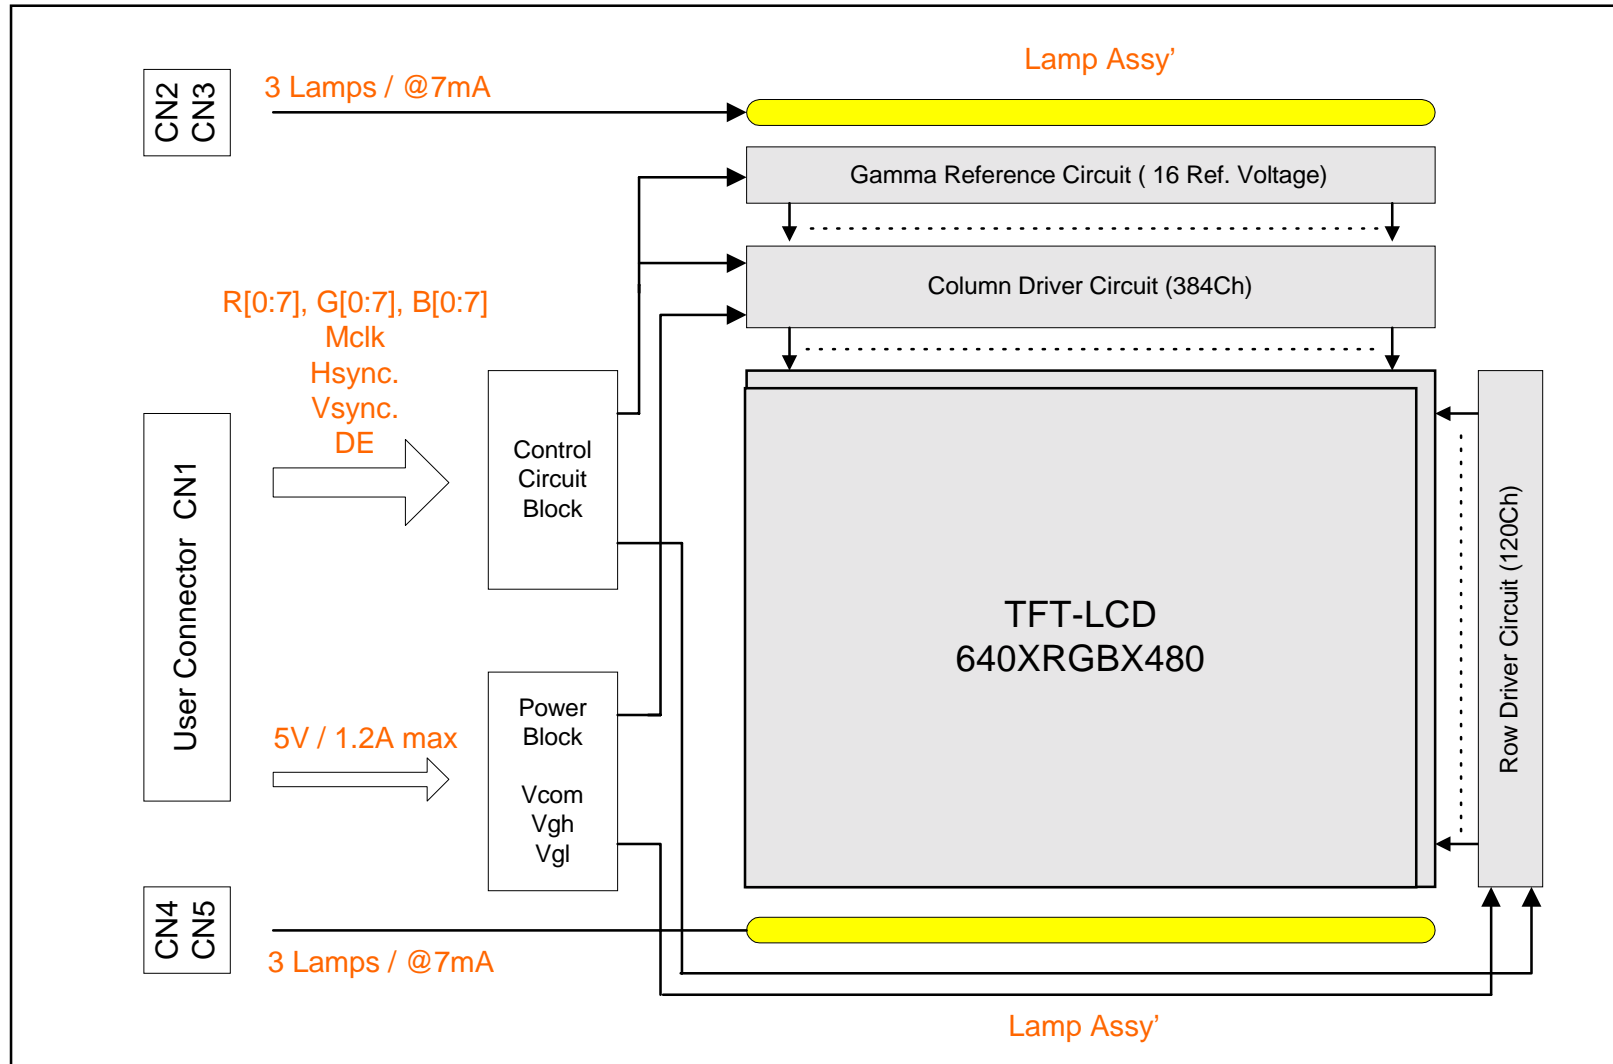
Lamp Assy’

CN2
CN3

3 Lamps / @7mA

Gamma Reference Circuit ( 16 Ref. Voltage)

Column Driver Circuit (384Ch)

R[0:7], G[0:7], B[0:7]
Mclk
Hsync.
Vsync.
DE

User Connector CN1

Control
Circuit
Block

TFT-LCD
640XRGBX480

Row Driver Circuit (120Ch)

5V / 1.2A max

Power
Block

Vcom
Vgh
Vgl

CN4
CN5

3 Lamps / @7mA

Lamp Assy’